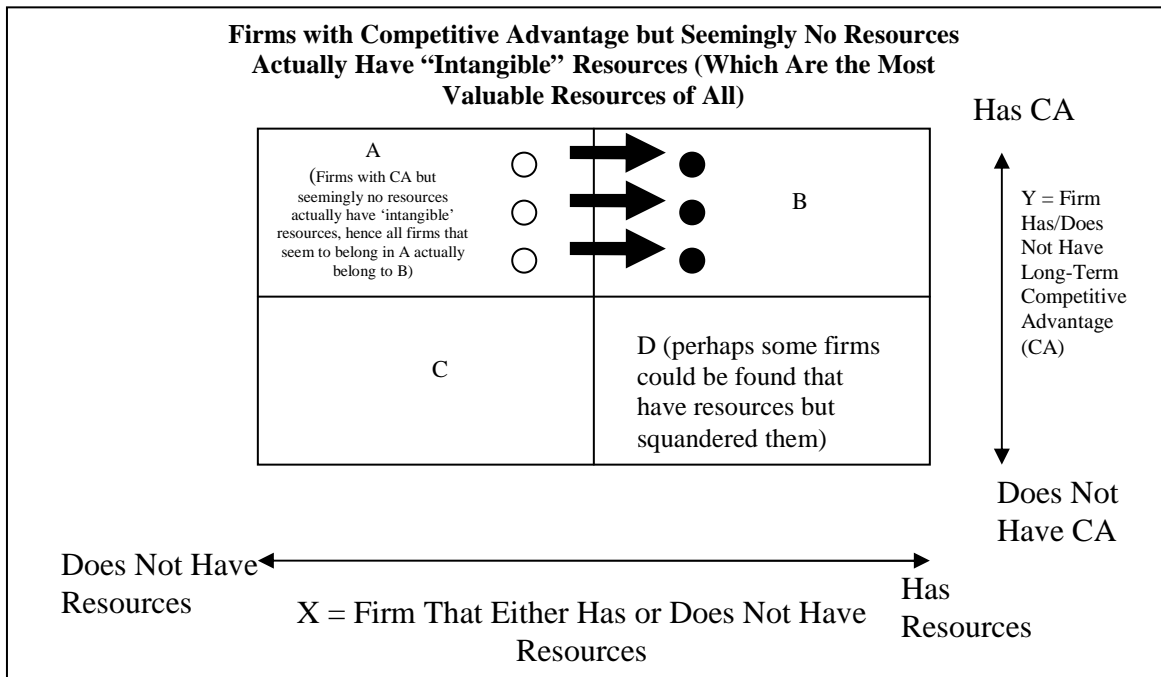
Firms with Competitive Advantage but Seemingly No Resources Actually Have "Intangible" Resources (Which Are the Most Valuable Resources of All)

Has CA

| A (Firms with CA but seemingly no resources actually have 'intangible' resources, hence all firms that seem to belong in A actually belong to B) | B |
|---|---|
| C | D (perhaps some firms could be found that have resources but squandered them) |

Y = Firm Has/Does Not Have Long-Term Competitive Advantage (CA)

Does Not Have CA

Does Not Have Resources

Has Resources

X = Firm That Either Has or Does Not Have Resources